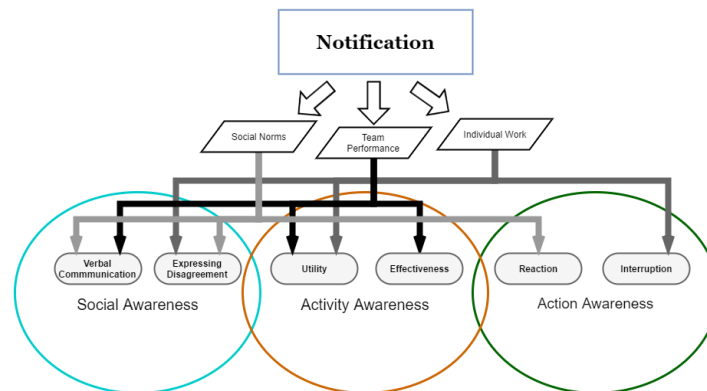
Notification

Social Norms

Team Performance

Individual Work

Verbal Commmunication

Expressing Disagreement

Utility

Effectiveness

Reaction

Interruption

Social Awareness

Activity Awareness

Action Awareness